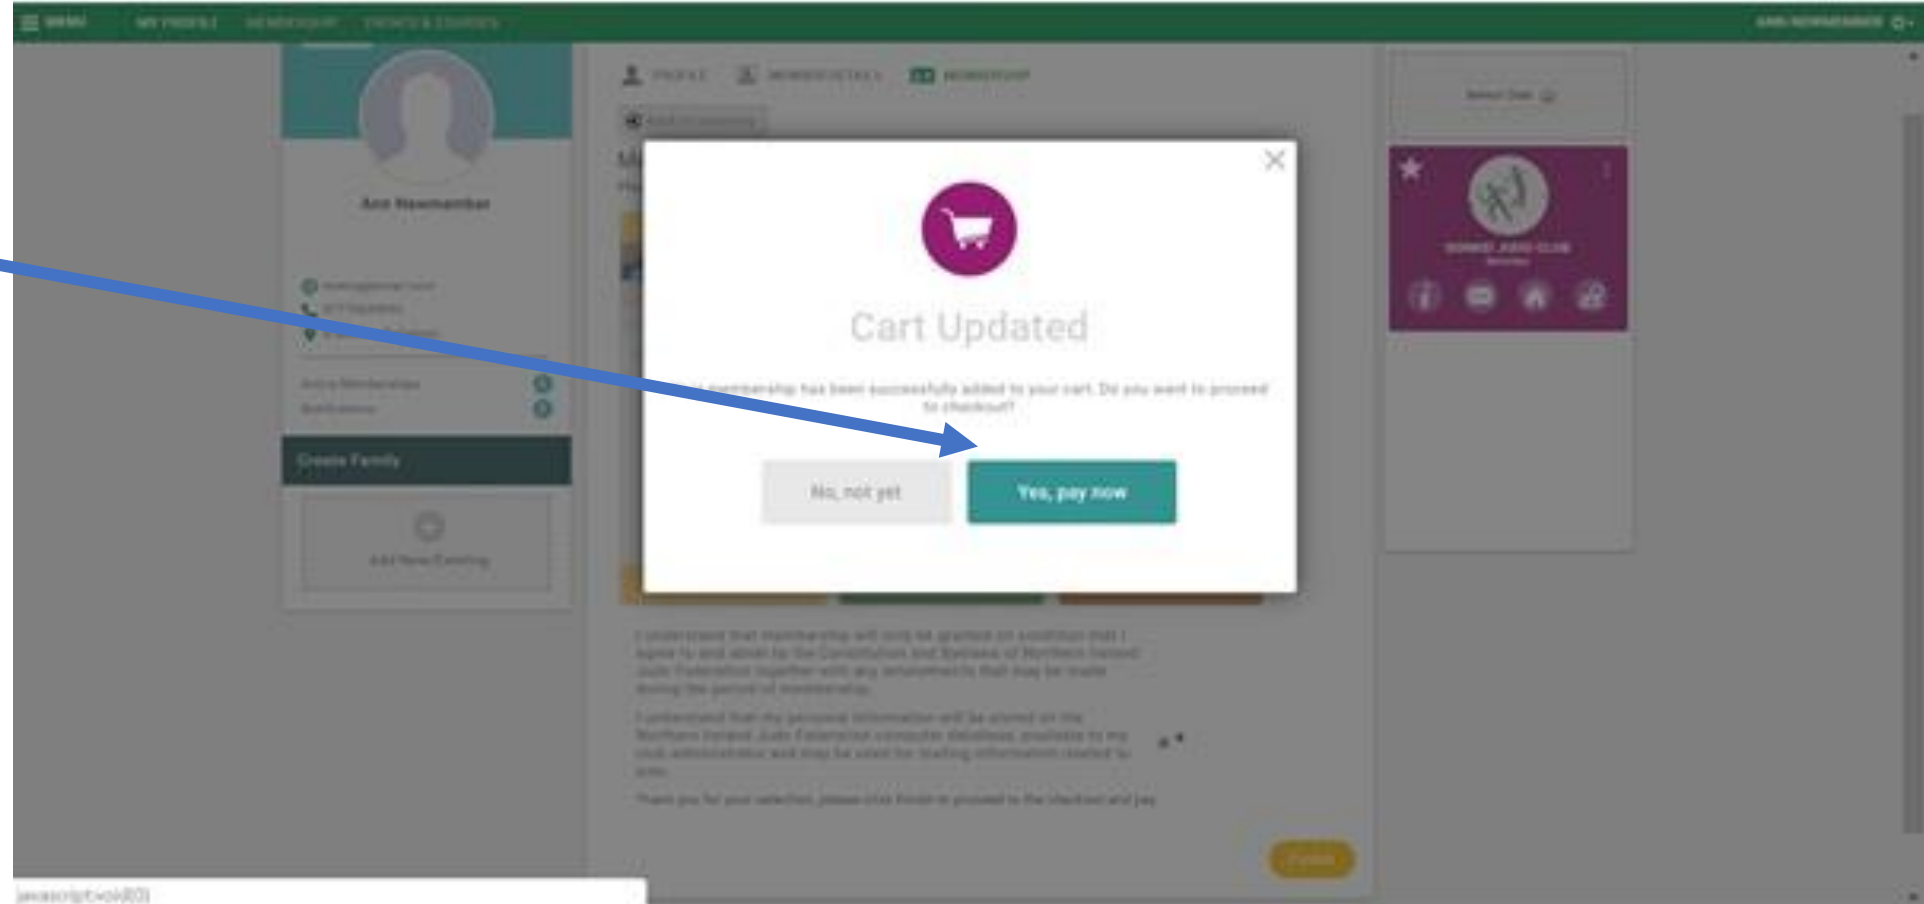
MENU MY PROFILE MEMBERSHIP EVENTS & COURSES

PROFILE MEMBERSHIP DETAILS MEMBERSHIP

Ann Newmember

Active Memberships
Notifications

Create Family

Add New Family

Select Club

Cart Updated

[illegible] membership has been successfully added to your cart. Do you want to proceed to checkout?

No, not yet

Yes, pay now

I understand that membership will only be granted on condition that I agree to and abide by the Constitution and Byelaws of Northern Ireland Judo Federation together with any amendment to that may be made during the period of membership.

I understand that my personal information will be stored on the Northern Ireland Judo Federation computer database, available to my club administrator and may be used for mailing information related to judo.

Thank you for your selection, please click finish to proceed to the checkout and pay.

Finish

javascript:void(0)